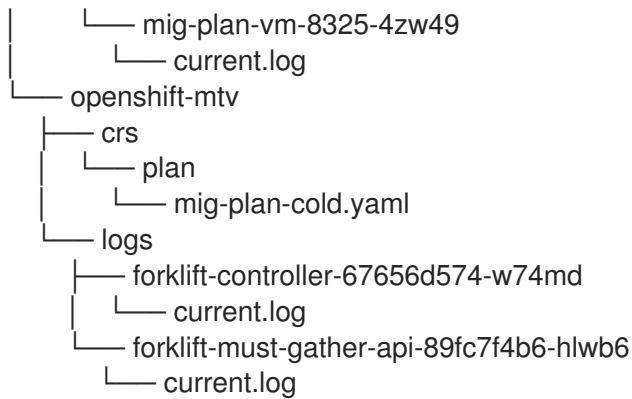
│       └── mig-plan-vm-8325-4zw49
│           └── current.log
└── openshift-mtv
    ├── crs
    │   └── plan
    │       └── mig-plan-cold.yaml
    └── logs
        ├── forklift-controller-67656d574-w74md
        │   └── current.log
        └── forklift-must-gather-api-89fc7f4b6-hlwb6
            └── current.log